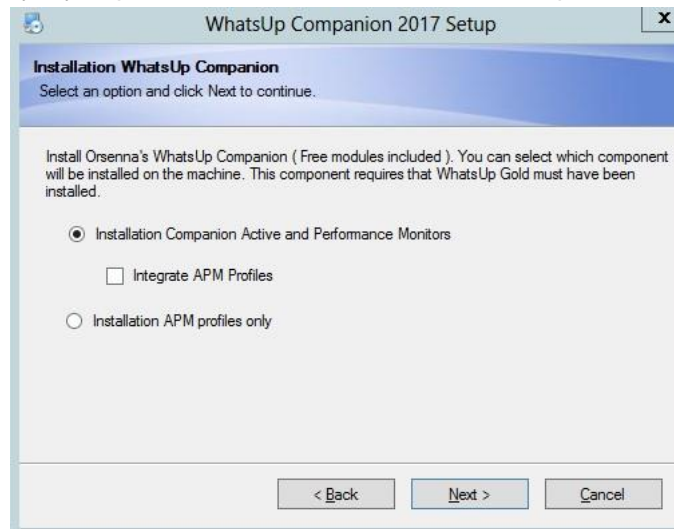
WhatsUp Companion 2017 Setup

x

Installation WhatsUp Companion

Select an option and click Next to continue.

Install Orsenna's WhatsUp Companion ( Free modules included ). You can select which component will be installed on the machine. This component requires that WhatsUp Gold must have been installed.

Installation Companion Active and Performance Monitors

Integrate APM Profiles

Installation APM profiles only

< Back

Next >

Cancel